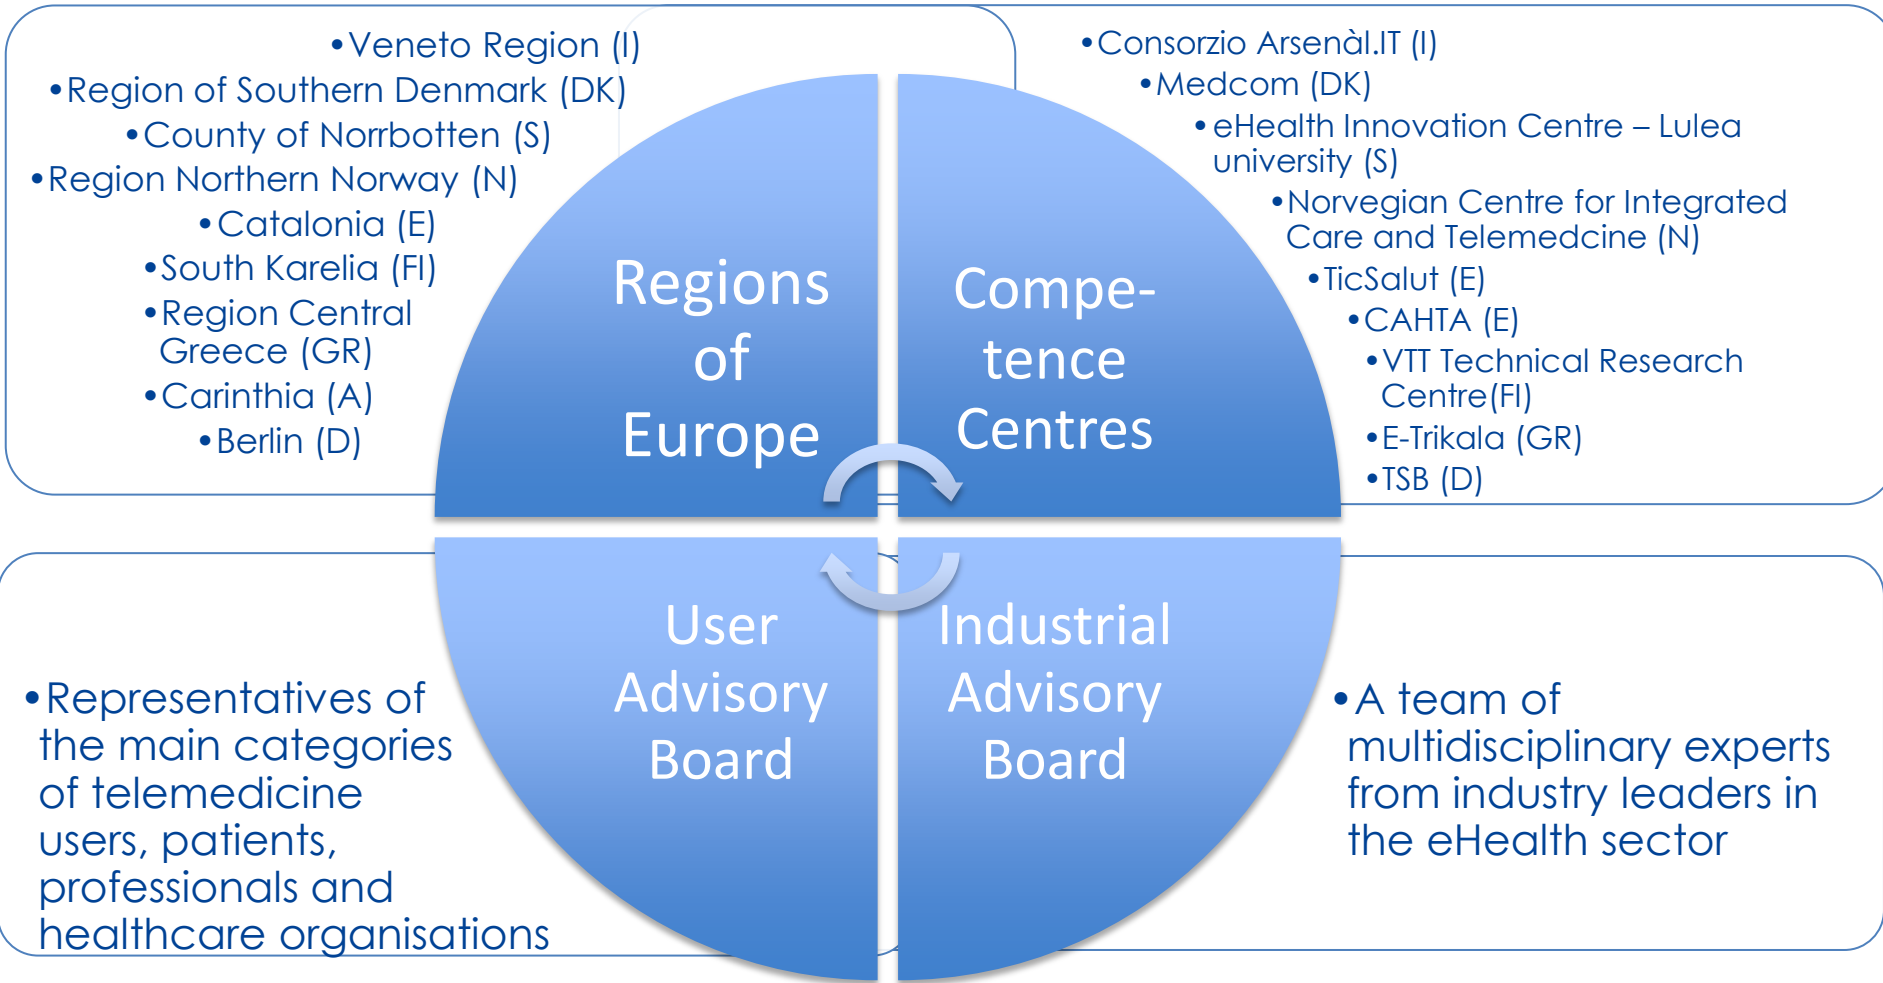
• Veneto Region (I)
• Region of Southern Denmark (DK)
• County of Norrbotten (S)
• Region Northern Norway (N)
• Catalonia (E)
• South Karelia (FI)
• Region Central Greece (GR)
• Carinthia (A)
• Berlin (D)

Regions of Europe

Compe-tence Centres

• Consorzio Arsenàl.IT (I)
• Medcom (DK)
• eHealth Innovation Centre – Lulea university (S)
• Norvegian Centre for Integrated Care and Telemedcine (N)
• TicSalut (E)
• CAHTA (E)
• VTT Technical Research Centre(FI)
• E-Trikala (GR)
• TSB (D)

• Representatives of the main categories of telemedicine users, patients, professionals and healthcare organisations

User Advisory Board

Industrial Advisory Board

• A team of multidisciplinary experts from industry leaders in the eHealth sector